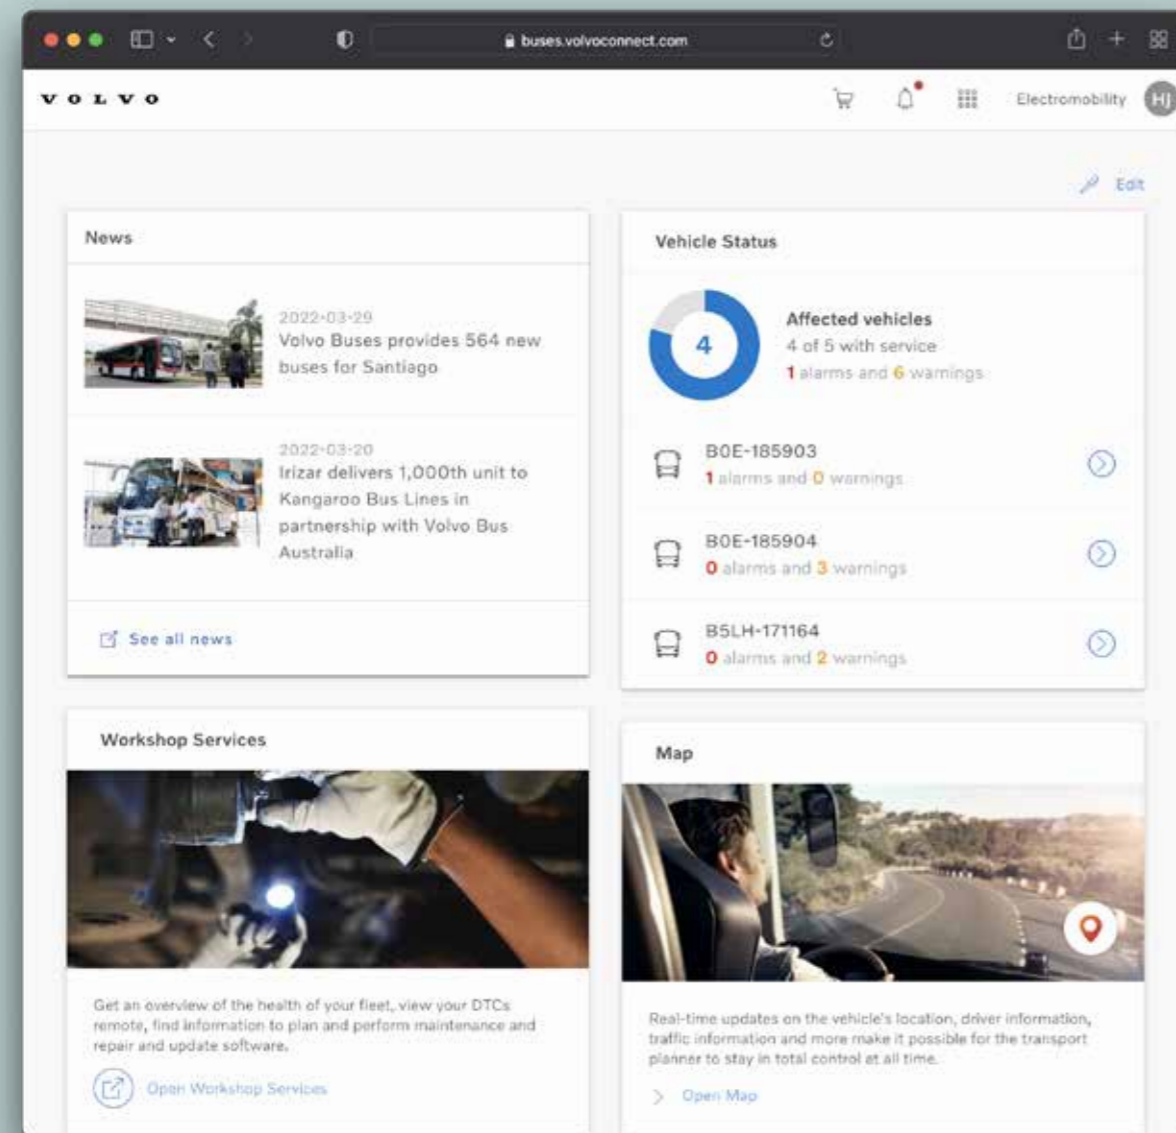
buses.volvoconnect.com

VOLVO

Electromobility HJ

Edit

News

2022-03-29
Volvo Buses provides 564 new buses for Santiago

2022-03-20
Irizar delivers 1,000th unit to Kangaroo Bus Lines in partnership with Volvo Bus Australia

See all news

Vehicle Status

4

Affected vehicles
4 of 5 with service
1 alarms and 6 warnings

B0E-185903
1 alarms and 0 warnings

B0E-185904
0 alarms and 3 warnings

B5LH-171164
0 alarms and 2 warnings

Workshop Services

Get an overview of the health of your fleet, view your DTCs remote, find information to plan and perform maintenance and repair and update software.

Open Workshop Services

Map

Real-time updates on the vehicle's location, driver information, traffic information and more make it possible for the transport planner to stay in total control at all time.

Open Map